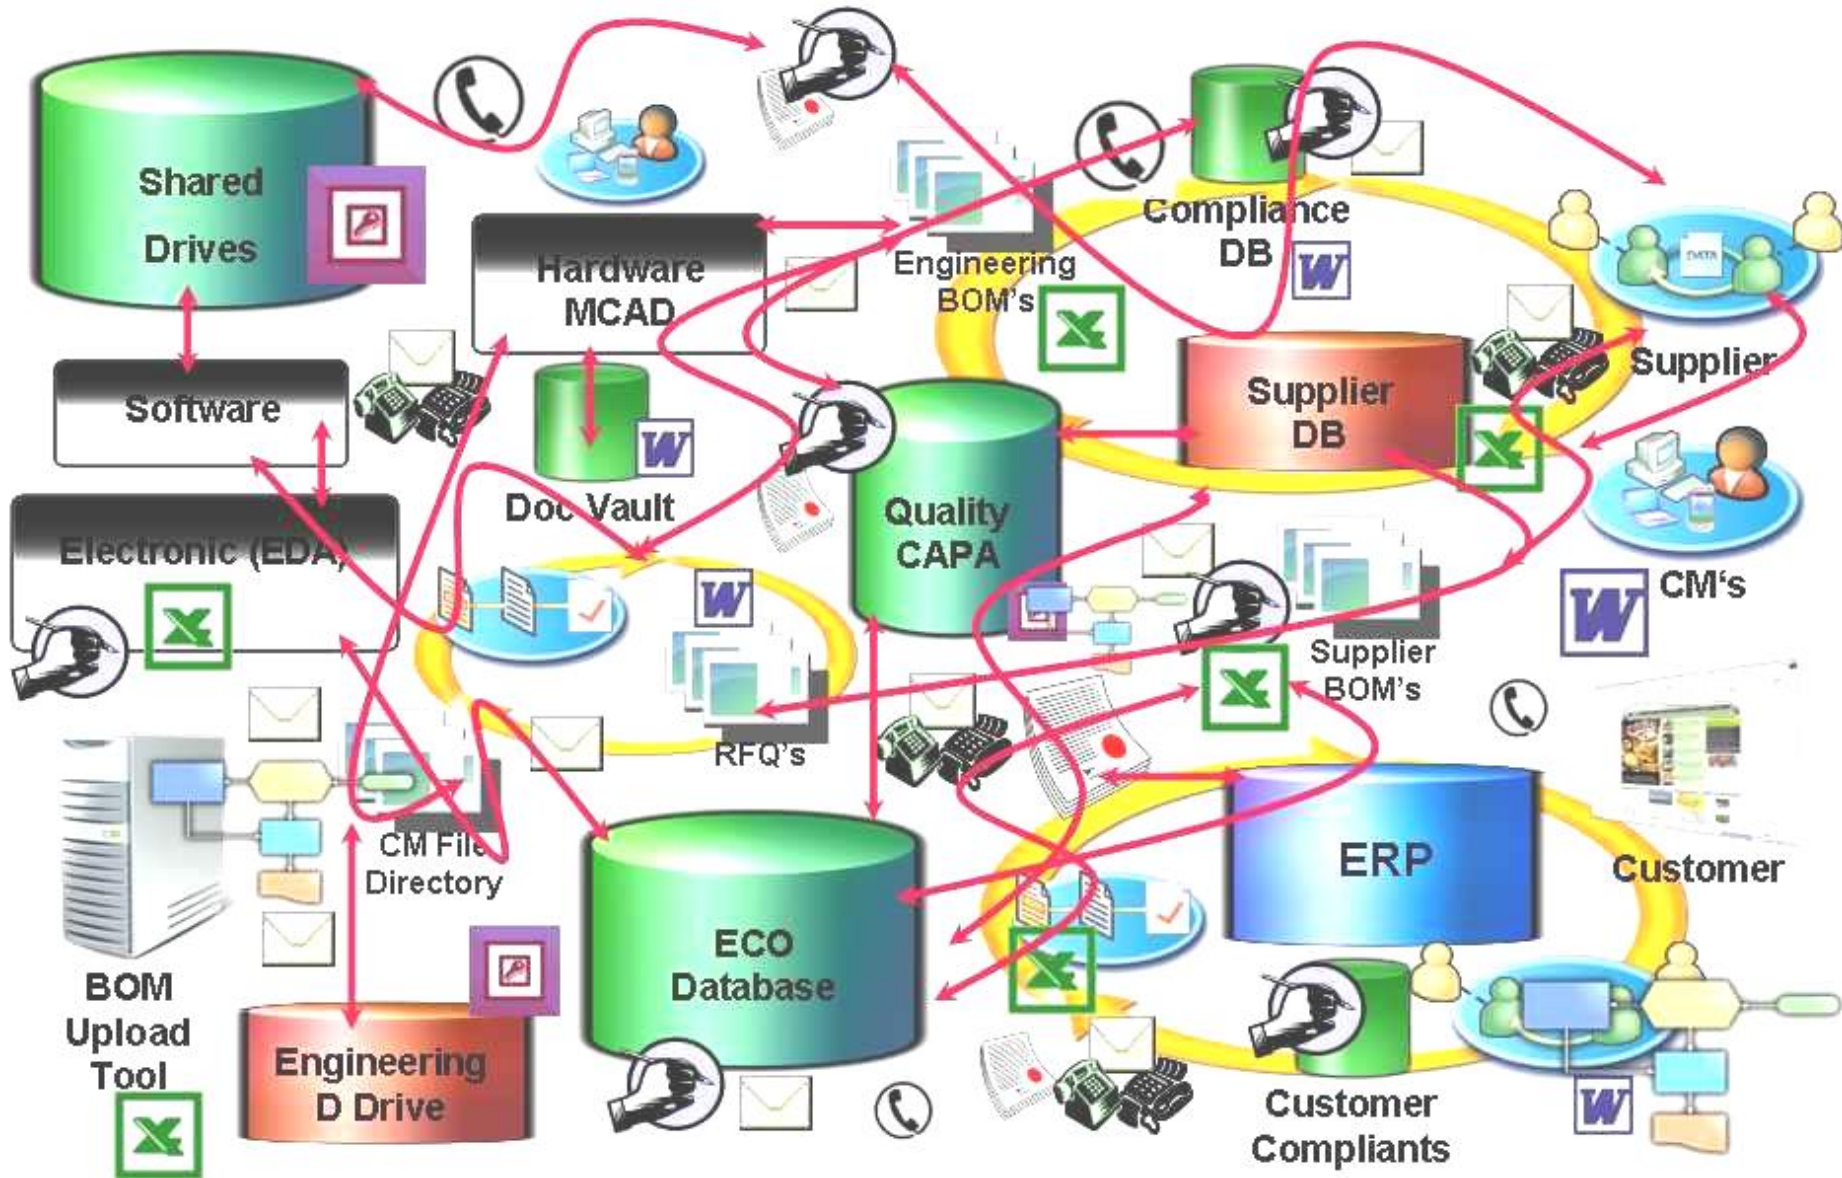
Shared Drives

Hardware MCAD

Engineering BOM's

Compliance DB

Supplier

Software

Doc Vault

Quality CAPA

Supplier DB

Electronic (EDA)

CM's

Supplier BOM's

RFQ's

ERP

Customer

CM File Directory

ECO Database

BOM Upload Tool

Engineering D Drive

Customer Compliants